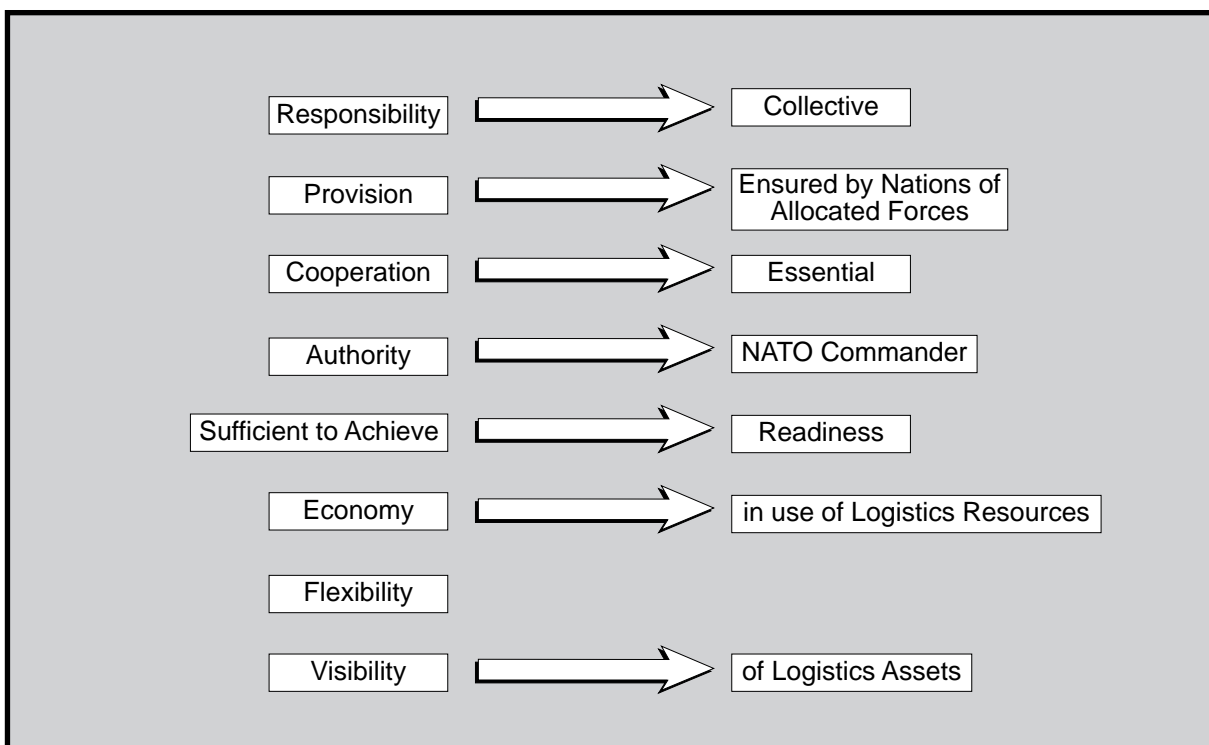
Responsibility

Collective

Provision

Ensured by Nations of Allocated Forces

Cooperation

Essential

Authority

NATO Commander

Sufficient to Achieve

Readiness

Economy

in use of Logistics Resources

Flexibility

Visibility

of Logistics Assets